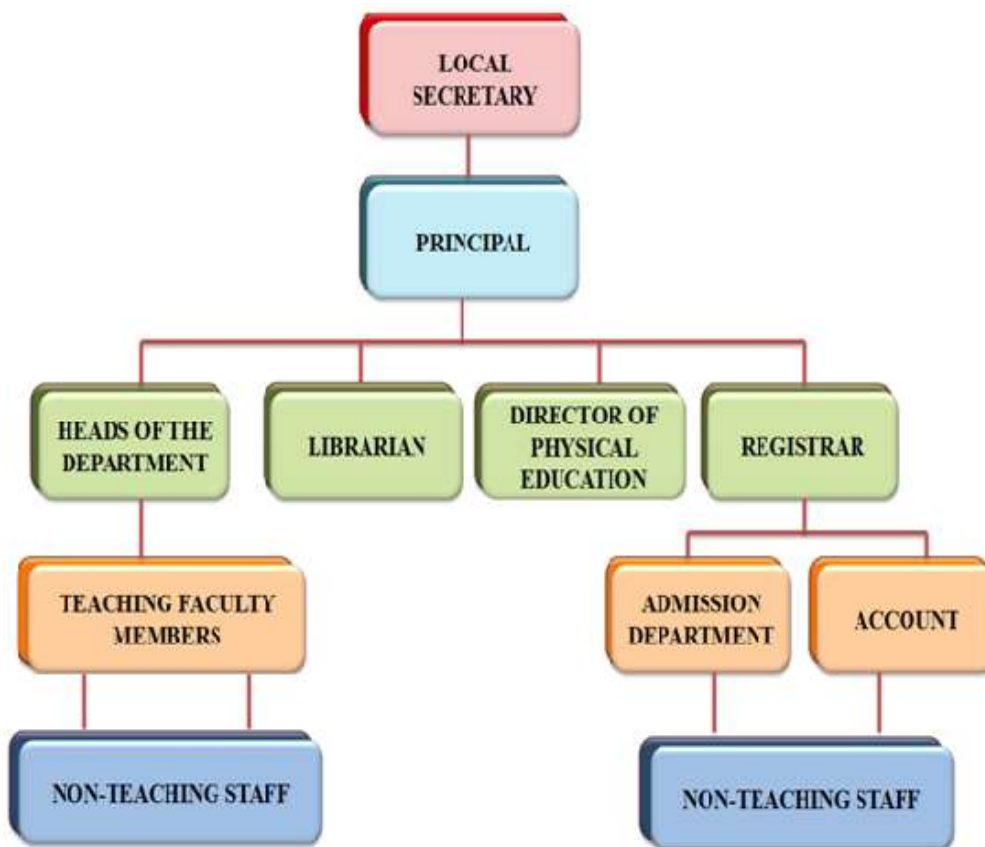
LOCAL SECRETARY

PRINCIPAL

HEADS OF THE DEPARTMENT

LIBRARIAN

DIRECTOR OF PHYSICAL EDUCATION

REGISTRAR

TEACHING FACULTY MEMBERS

ADMISSION DEPARTMENT

ACCOUNT

NON-TEACHING STAFF

NON-TEACHING STAFF